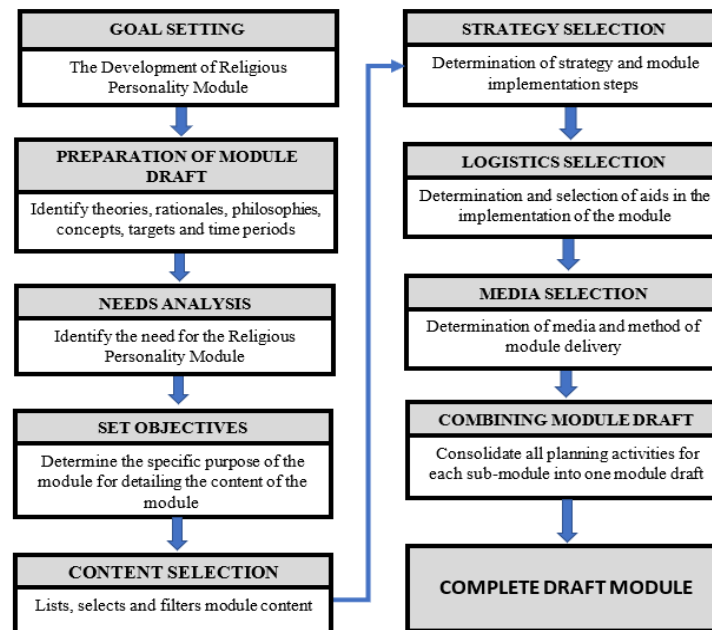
GOAL SETTING

The Development of Religious Personality Module

PREPARATION OF MODULE DRAFT

Identify theories, rationales, philosophies, concepts, targets and time periods

NEEDS ANALYSIS

Identify the need for the Religious Personality Module

SET OBJECTIVES

Determine the specific purpose of the module for detailing the content of the module

CONTENT SELECTION

Lists, selects and filters module content

STRATEGY SELECTION

Determination of strategy and module implementation steps

LOGISTICS SELECTION

Determination and selection of aids in the implementation of the module

MEDIA SELECTION

Determination of media and method of module delivery

COMBINING MODULE DRAFT

Consolidate all planning activities for each sub-module into one module draft

COMPLETE DRAFT MODULE